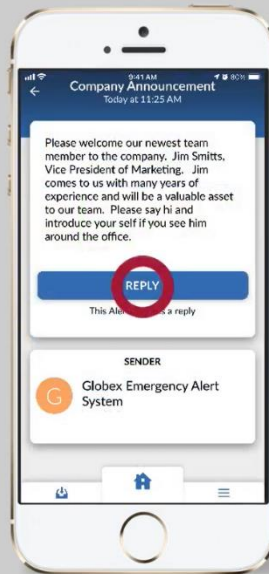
9:41 AM
80%
Company Announcement
Today at 11:25 AM

Please welcome our newest team member to the company. Jim Smitts, Vice President of Marketing. Jim comes to us with many years of experience and will be a valuable asset to our team. Please say hi and introduce your self if you see him around the office.

REPLY

This Alert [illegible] a reply

SENDER

G

Globex Emergency Alert System